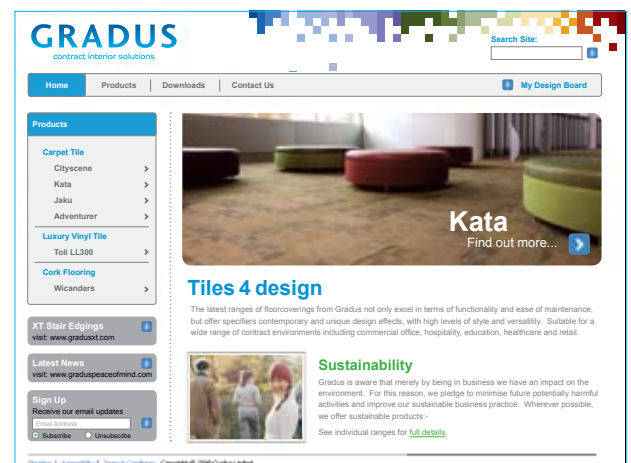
GRADUS
contract interior solutions

Search Site:

Home | Products | Downloads | Contact Us | My Design Board

Products

Carpet Tile
Cityscene
Kata
Jaku
Adventurer

Luxury Vinyl Tile
Toli LL300

Cork Flooring
Wicanders

XT Stair Edgings
visit: www.gradusxt.com

Latest News
visit: www.graduspeaceofmind.com

Sign Up
Receive our email updates
Email Address
Subscribe Unsubscribe

Kata
Find out more...

Tiles 4 design

The latest ranges of floorcoverings from Gradus not only excel in terms of functionality and ease of maintenance, but offer specifiers contemporary and unique design effects, with high levels of style and versatility. Suitable for a wide range of contract environments including commercial office, hospitality, education, healthcare and retail.

Sustainability

Gradus is aware that merely by being in business we have an impact on the environment. For this reason, we pledge to minimise future potentially harmful activities and improve our sustainable business practice. Wherever possible, we offer sustainable products:-

See individual ranges for full details.

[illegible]